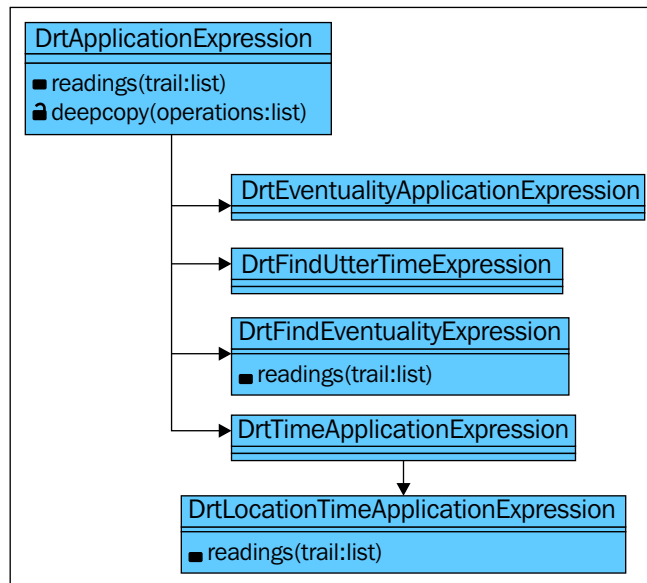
DrtApplicationExpression

readings(trail:list)
deepcopy(operations:list)

DrtEventualityApplicationExpression

DrtFindUtterTimeExpression

DrtFindEventualityExpression

readings(trail:list)

DrtTimeApplicationExpression

DrtLocationTimeApplicationExpression

readings(trail:list)